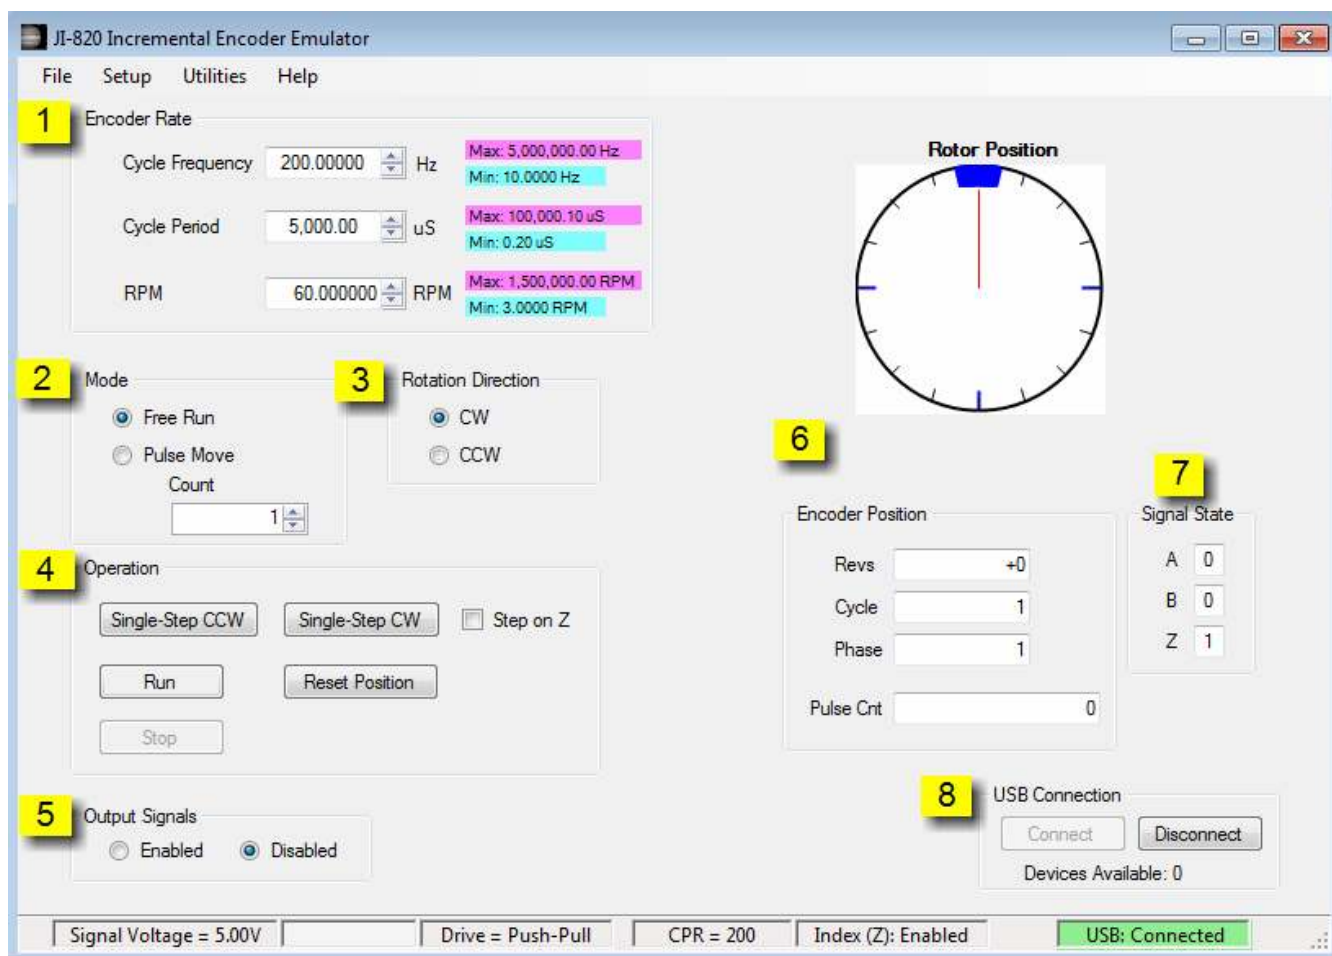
JI-820 Incremental Encoder Emulator

File Setup Utilities Help

1 Encoder Rate

Cycle Frequency 200.00000 Hz Max: 5,000,000.00 Hz Min: 10.0000 Hz

Cycle Period 5,000.00 uS Max: 100,000.10 uS Min: 0.20 uS

RPM 60.000000 RPM Max: 1,500,000.00 RPM Min: 3.0000 RPM

Rotor Position

2 Mode

Free Run

Pulse Move

Count

1

3 Rotation Direction

CW

CCW

6

7 Signal State

A 0

B 0

Z 1

Encoder Position

Revs +0

Cycle 1

Phase 1

Pulse Cnt 0

4 Operation

Single-Step CCW Single-Step CW Step on Z

Run Reset Position

Stop

5 Output Signals

Enabled Disabled

8 USB Connection

Connect Disconnect

Devices Available: 0

Signal Voltage = 5.00V | Drive = Push-Pull | CPR = 200 | Index (Z): Enabled | USB: Connected